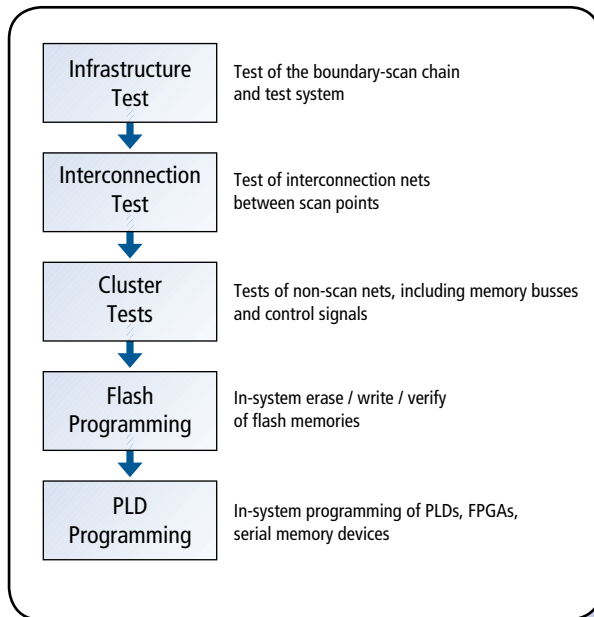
Infrastructure Test

Test of the boundary-scan chain and test system

Interconnection Test

Test of interconnection nets between scan points

Cluster Tests

Tests of non-scan nets, including memory busses and control signals

Flash Programming

In-system erase / write / verify of flash memories

PLD Programming

In-system programming of PLDs, FPGAs, serial memory devices